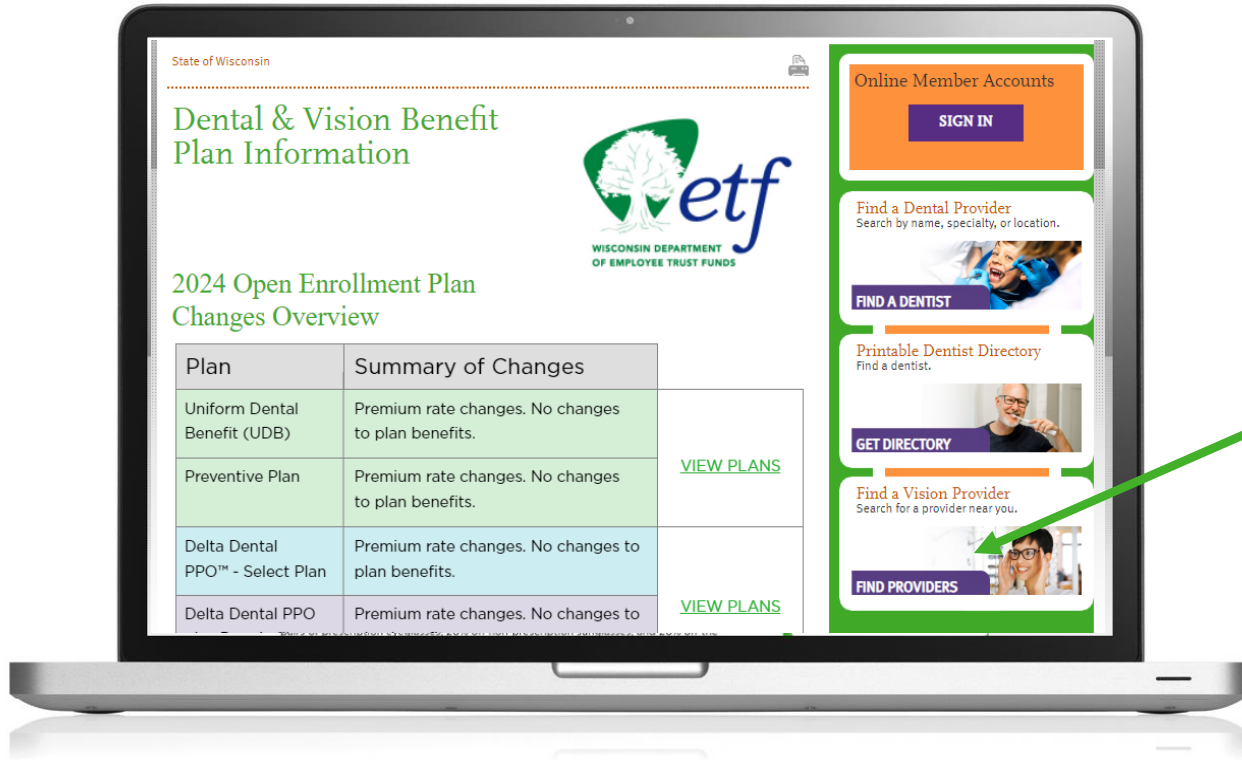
State of Wisconsin

Dental & Vision Benefit Plan Information

etf
WISCONSIN DEPARTMENT OF EMPLOYEE TRUST FUNDS

2024 Open Enrollment Plan Changes Overview

| Plan | Summary of Changes | |
|---|---|---|
| Uniform Dental Benefit (UDB) | Premium rate changes. No changes to plan benefits. | VIEW PLANS |
| Preventive Plan | Premium rate changes. No changes to plan benefits. | |
| Delta Dental PPO™ - Select Plan | Premium rate changes. No changes to plan benefits. | VIEW PLANS |
| Delta Dental PPO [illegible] | Premium rate changes. No changes to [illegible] | |

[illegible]

Online Member Accounts
SIGN IN

Find a Dental Provider
Search by name, specialty, or location.
FIND A DENTIST

Printable Dentist Directory
Find a dentist.
GET DIRECTORY

Find a Vision Provider
Search for a provider near you.
FIND PROVIDERS